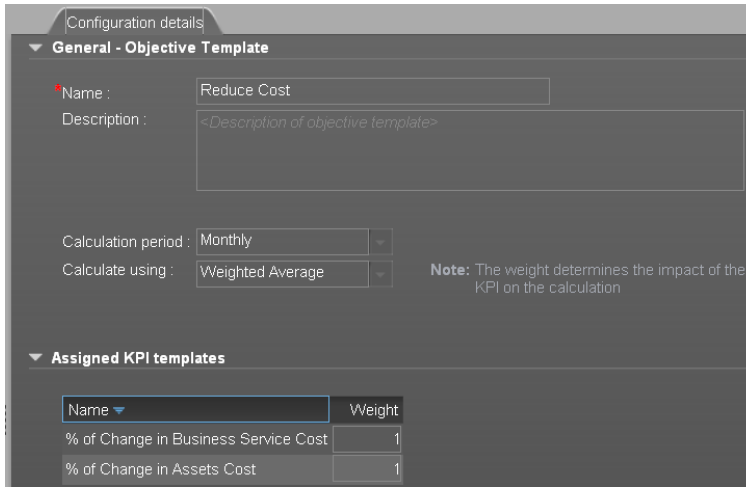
Configuration details

General - Objective Template

*Name : Reduce Cost

Description : <Description of objective template>

Calculation period : Monthly

Calculate using : Weighted Average

Note: The weight determines the impact of the KPI on the calculation

Assigned KPI templates

| Name | Weight |
|---|---|
| % of Change in Business Service Cost | 1 |
| % of Change in Assets Cost | 1 |